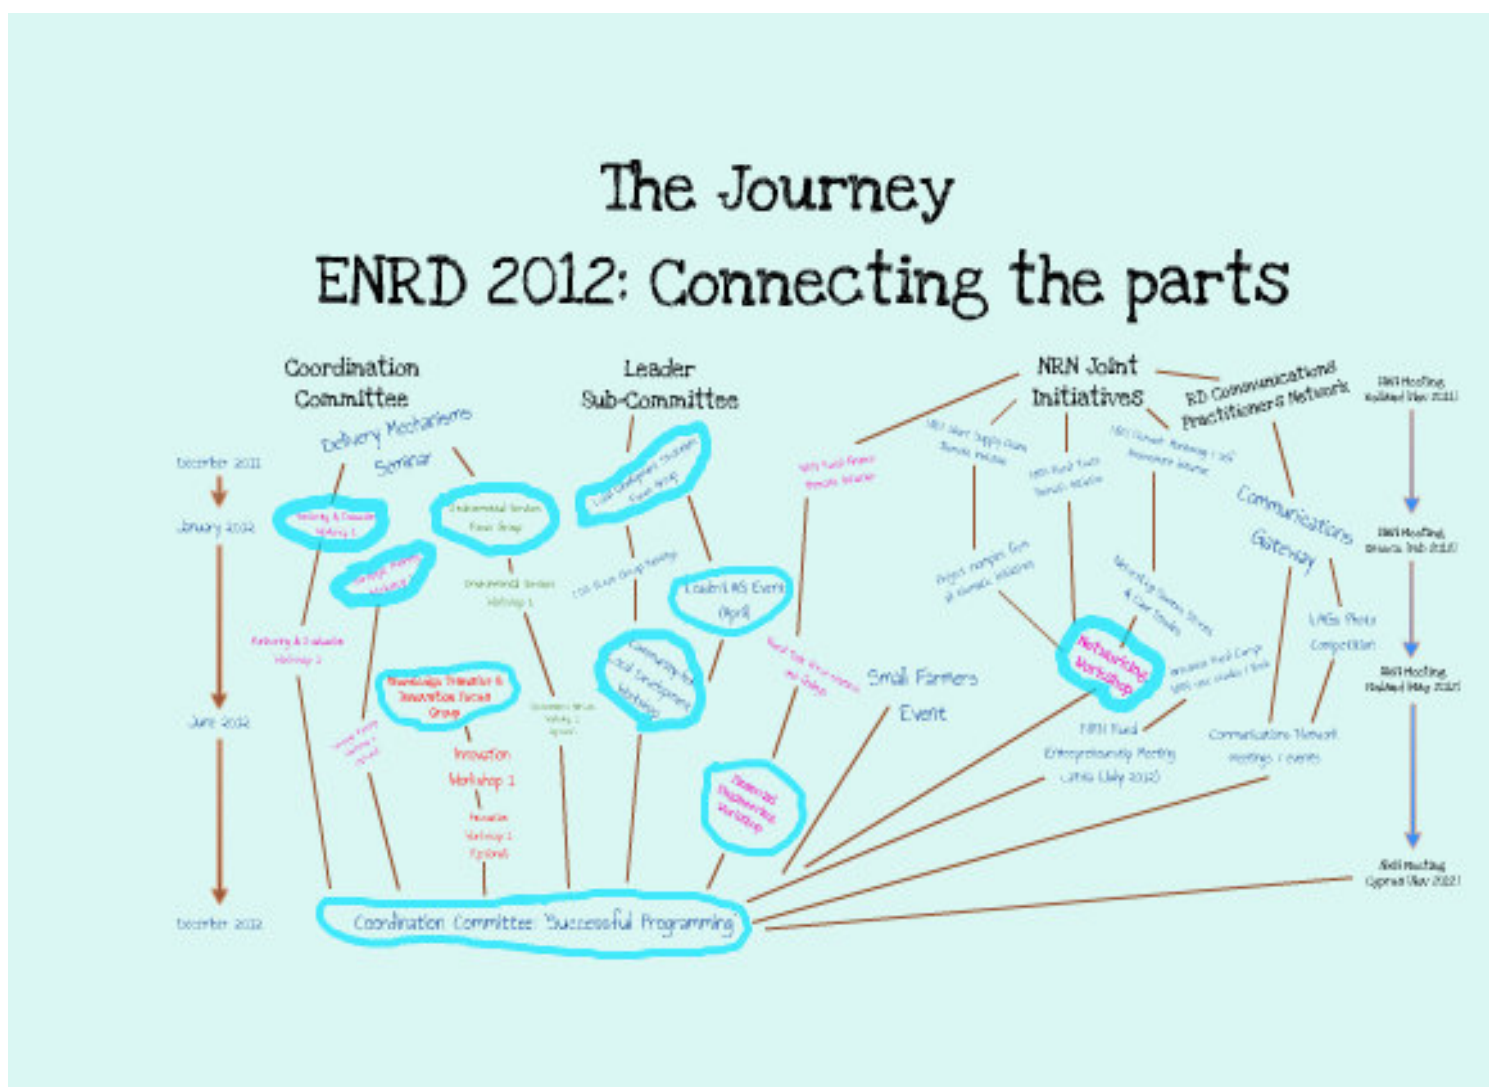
The Journey
ENRD 2012: Connecting the parts

Coordination Committee

Delivery Mechanisms Seminar

Leader Sub-Committee

NRN Joint Initiatives

RD Communications Practitioners Network

NSU Meeting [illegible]

December 2011

January 2012

June 2012

December 2012

Monitoring & Evaluation Workshop 1

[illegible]

Environmental Services Focus Group

Environmental Services Workshop 1

Local Development Strategies Focus Group

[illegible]

LeaderInLAGS Event (April)

Community-led Local Development Workshop

Monitoring & Evaluation Workshop 2

Knowledge Transfer & Innovation Focus Group

Innovation Workshop 1

Innovation Workshop 2 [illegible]

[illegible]

Financial Engineering Workshop

Small Farmers Event

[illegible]

Communications Gateway

NSU Meeting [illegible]

LAGs Photo Competition

Networking Workshop

NRN Youth Entrepreneurship Meeting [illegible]

Communications Network meetings / events

NSU Meeting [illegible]

NSU Meeting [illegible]

Coordination Committee 'Successful Programming'